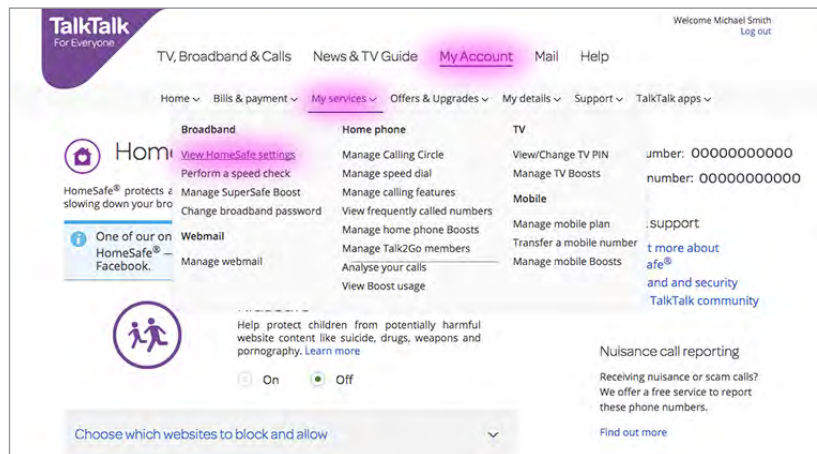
TalkTalk
For Everyone

Welcome Michael Smith
Log out

TV, Broadband & Calls News & TV Guide My Account Mail Help

Home Bills & payment My services Offers & Upgrades My details Support TalkTalk apps

Home

HomeSafe® protects a slowing down your bro

One of our on HomeSafe® — Facebook.

Broadband
View HomeSafe settings
Perform a speed check
Manage SuperSafe Boost
Change broadband password

Webmail
Manage webmail

Home phone
Manage Calling Circle
Manage speed dial
Manage calling features
View frequently called numbers
Manage home phone Boosts
Manage Talk2Go members
Analyse your calls
View Boost usage

TV
View/Change TV PIN
Manage TV Boosts

Mobile
Manage mobile plan
Transfer a mobile number
Manage mobile Boosts

umber: 00000000000
number: 00000000000

support
t more about
afe®
and and security
TalkTalk community

Help protect children from potentially harmful website content like suicide, drugs, weapons and pornography. Learn more

On Off

Nuisance call reporting

Receiving nuisance or scam calls? We offer a free service to report these phone numbers.

Find out more

Choose which websites to block and allow